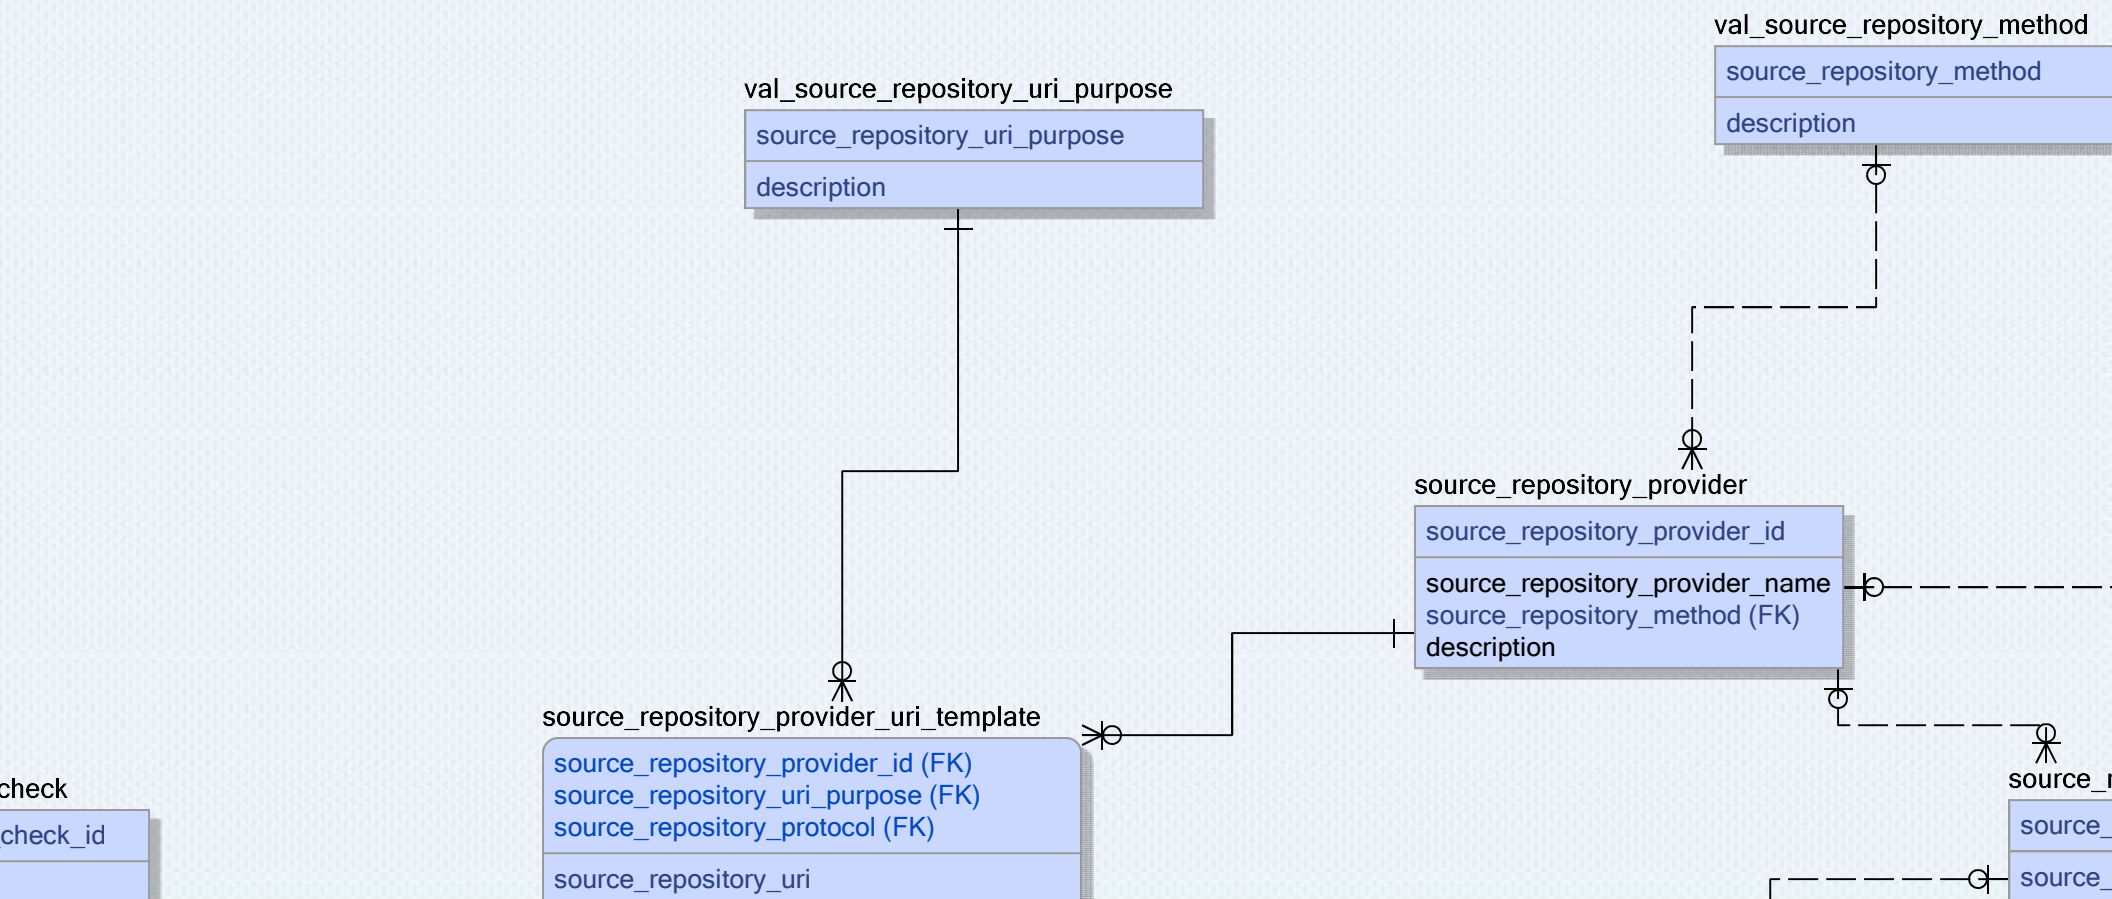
val_source_repository_method

source_repository_method

description

val_source_repository_uri_purpose

source_repository_uri_purpose

description

source_repository_provider

source_repository_provider_id

source_repository_provider_name
source_repository_method (FK)
description

source_repository_provider_uri_template

source_repository_provider_id (FK)
source_repository_uri_purpose (FK)
source_repository_protocol (FK)

source_repository_uri

check

check_id

source_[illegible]

source_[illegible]

source_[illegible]